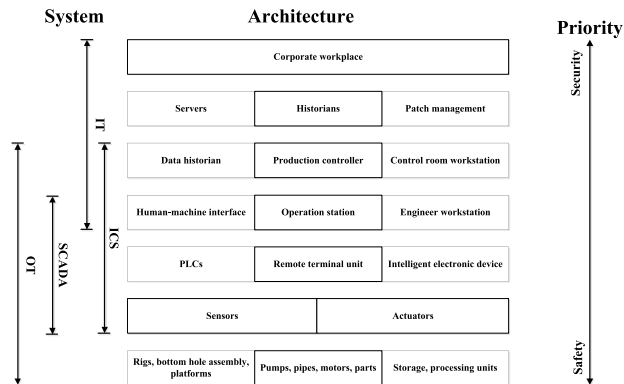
System

Architecture

Priority

Corporate workplace

Servers | Historians | Patch management

Data historian | Production controller | Control room workstation

Human-machine interface | Operation station | Engineer workstation

PLCs | Remote terminal unit | Intelligent electronic device

Sensors | Actuators

Rigs, bottom hole assembly, platforms | Pumps, pipes, motors, parts | Storage, processing units

IT

ICS

SCADA

OT

Security

Safety